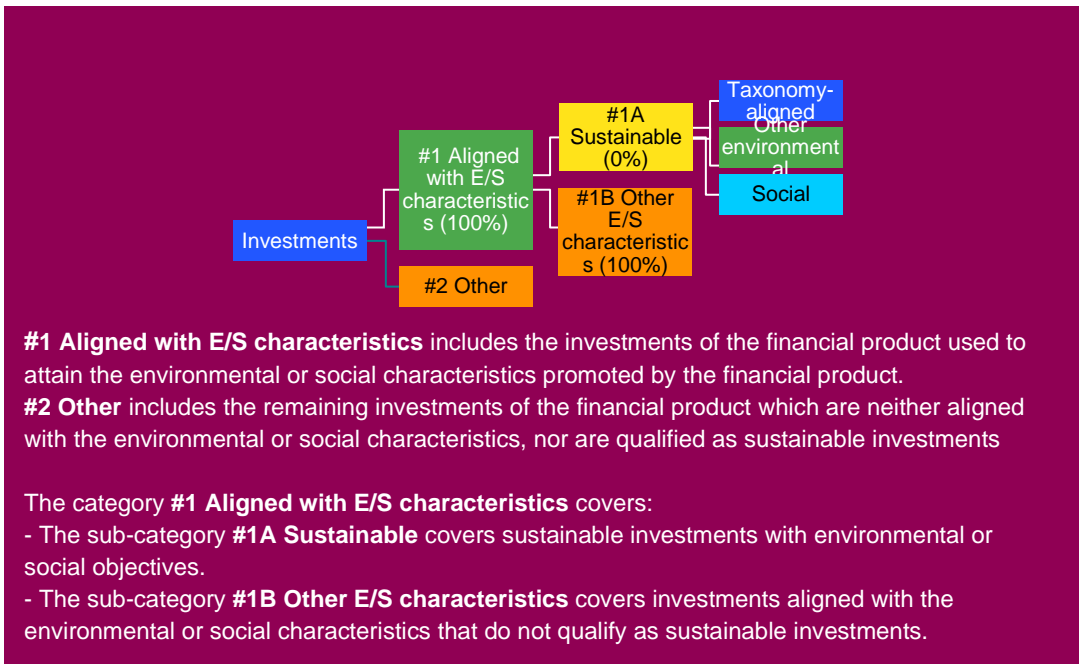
Investments

#1 Aligned with E/S characteristics (100%)

#2 Other

#1A Sustainable (0%)

#1B Other E/S characteristics (100%)

Taxonomy-aligned

Other environmental

Social

**#1 Aligned with E/S characteristics** includes the investments of the financial product used to attain the environmental or social characteristics promoted by the financial product.
**#2 Other** includes the remaining investments of the financial product which are neither aligned with the environmental or social characteristics, nor are qualified as sustainable investments

The category **#1 Aligned with E/S characteristics** covers:
- The sub-category **#1A Sustainable** covers sustainable investments with environmental or social objectives.
- The sub-category **#1B Other E/S characteristics** covers investments aligned with the environmental or social characteristics that do not qualify as sustainable investments.